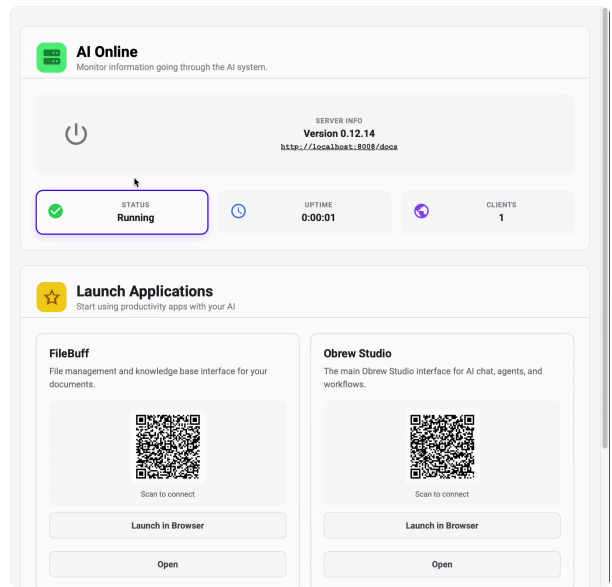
AI Online
Monitor information going through the AI system.

SERVER INFO
Version 0.12.14
http://localhost:8008/docs

STATUS
Running

UPTIME
0:00:01

CLIENTS
1

Launch Applications
Start using productivity apps with your AI

FileBuff
File management and knowledge base interface for your documents.

Scan to connect

Launch in Browser

Open

Obrew Studio
The main Obrew Studio interface for AI chat, agents, and workflows.

Scan to connect

Launch in Browser

Open